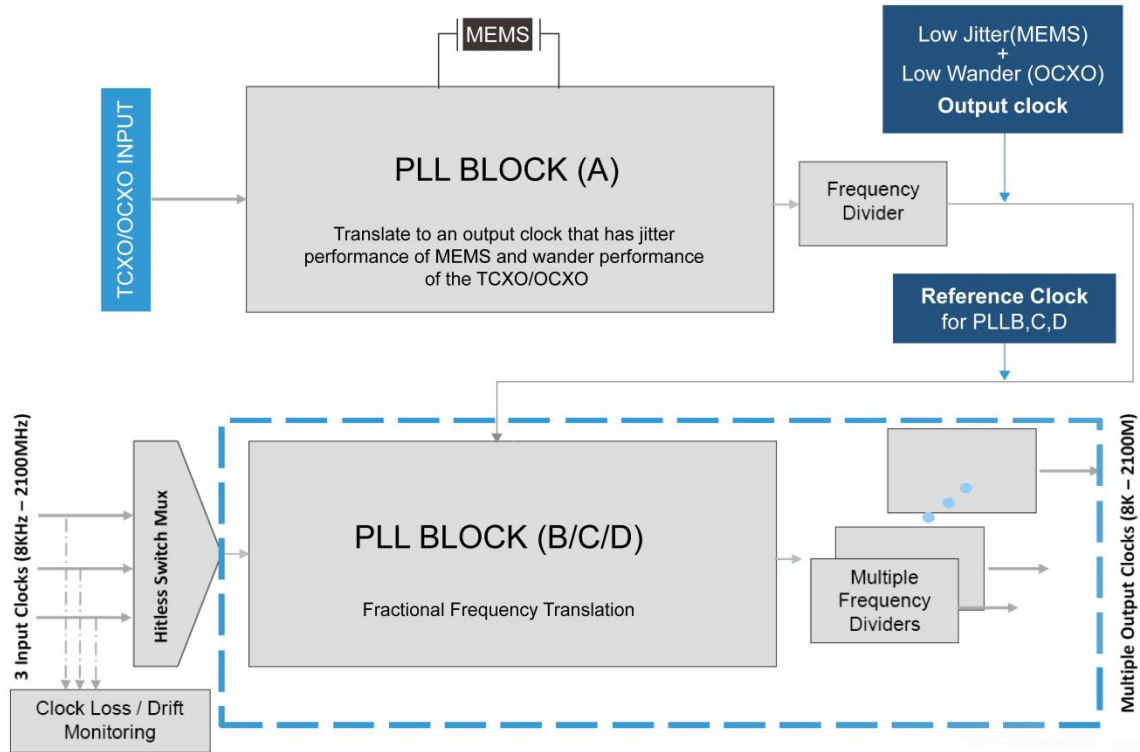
MEMS

Low Jitter(MEMS) + Low Wander (OCXO) Output clock

TCXO/OCXO INPUT

PLL BLOCK (A)

Translate to an output clock that has jitter performance of MEMS and wander performance of the TCXO/OCXO

Frequency Divider

Reference Clock for PLLB,C,D

3 Input Clocks (8KHz – 2100MHz)

Hitless Switch Mux

PLL BLOCK (B/C/D)

Fractional Frequency Translation

Multiple Frequency Dividers

Multiple Output Clocks (8K – 2100M)

Clock Loss / Drift Monitoring